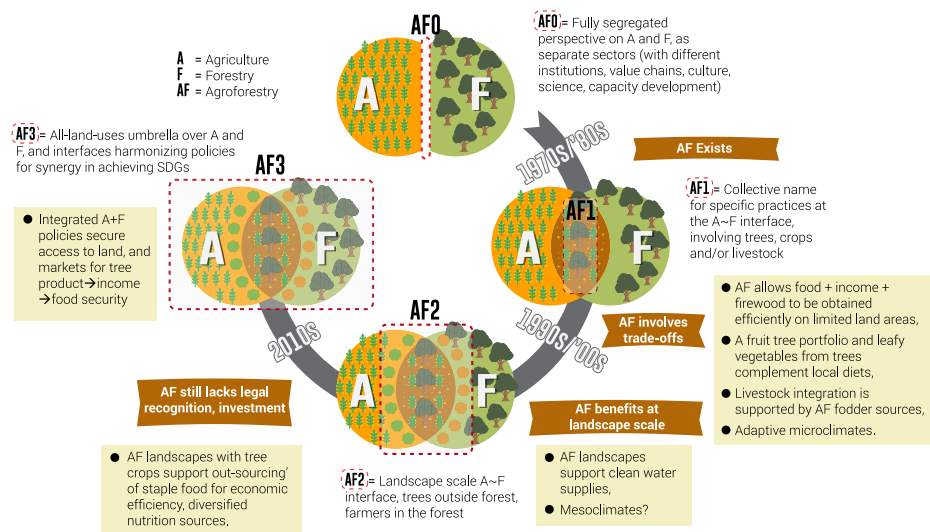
AF0

AF0 = Fully segregated perspective on A and F, as separate sectors (with different institutions, value chains, culture, science, capacity development)

A = Agriculture
F = Forestry
AF = Agroforestry

A F

AF3 = All-land-uses umbrella over A and F, and interfaces harmonizing policies for synergy in achieving SDGs

AF3

A F

1970s'80s

AF Exists

AF1 = Collective name for specific practices at the A~F interface, involving trees, crops and/or livestock

AF1

A F

- Integrated A+F policies secure access to land, and markets for tree product→income →food security

- AF allows food + income + firewood to be obtained efficiently on limited land areas,
- A fruit tree portfolio and leafy vegetables from trees complement local diets,
- Livestock integration is supported by AF fodder sources,
- Adaptive microclimates.

AF involves trade-offs

1990s'00s

2010s

AF2

A F

AF still lacks legal recognition, investment

AF benefits at landscape scale

- AF landscapes with tree crops support out-sourcing' of staple food for economic efficiency, diversified nutrition sources.

AF2 = Landscape scale A~F interface, trees outside forest, farmers in the forest

- AF landscapes support clean water supplies,
- Mesoclimates?